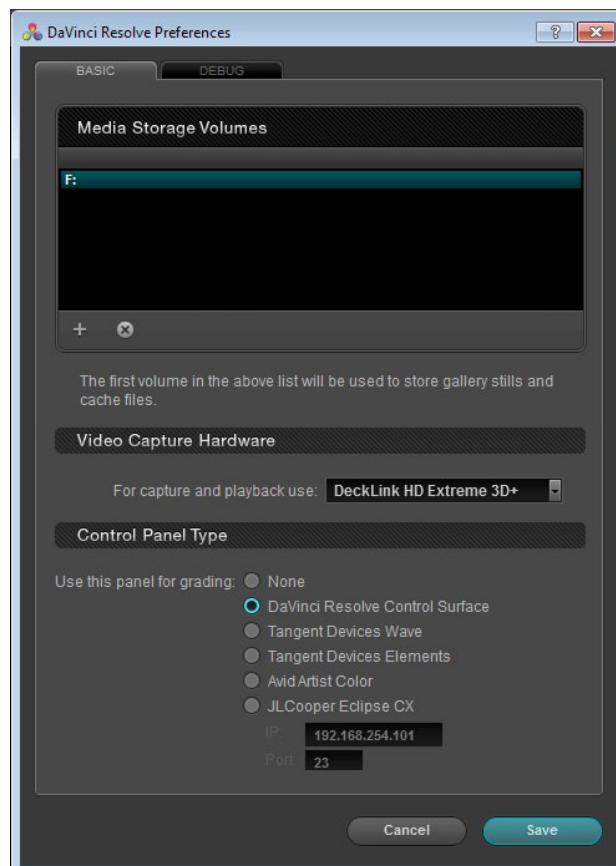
DaVinci Resolve Preferences

?

BASIC

DEBUG

Media Storage Volumes

F:

+

The first volume in the above list will be used to store gallery stills and cache files.

Video Capture Hardware

For capture and playback use: DeckLink HD Extreme 3D+

Control Panel Type

Use this panel for grading: None

DaVinci Resolve Control Surface

Tangent Devices Wave

Tangent Devices Elements

Avid Artist Color

JLCooper Eclipse CX

IP: 192.168.254.101

Port: 23

Cancel

Save